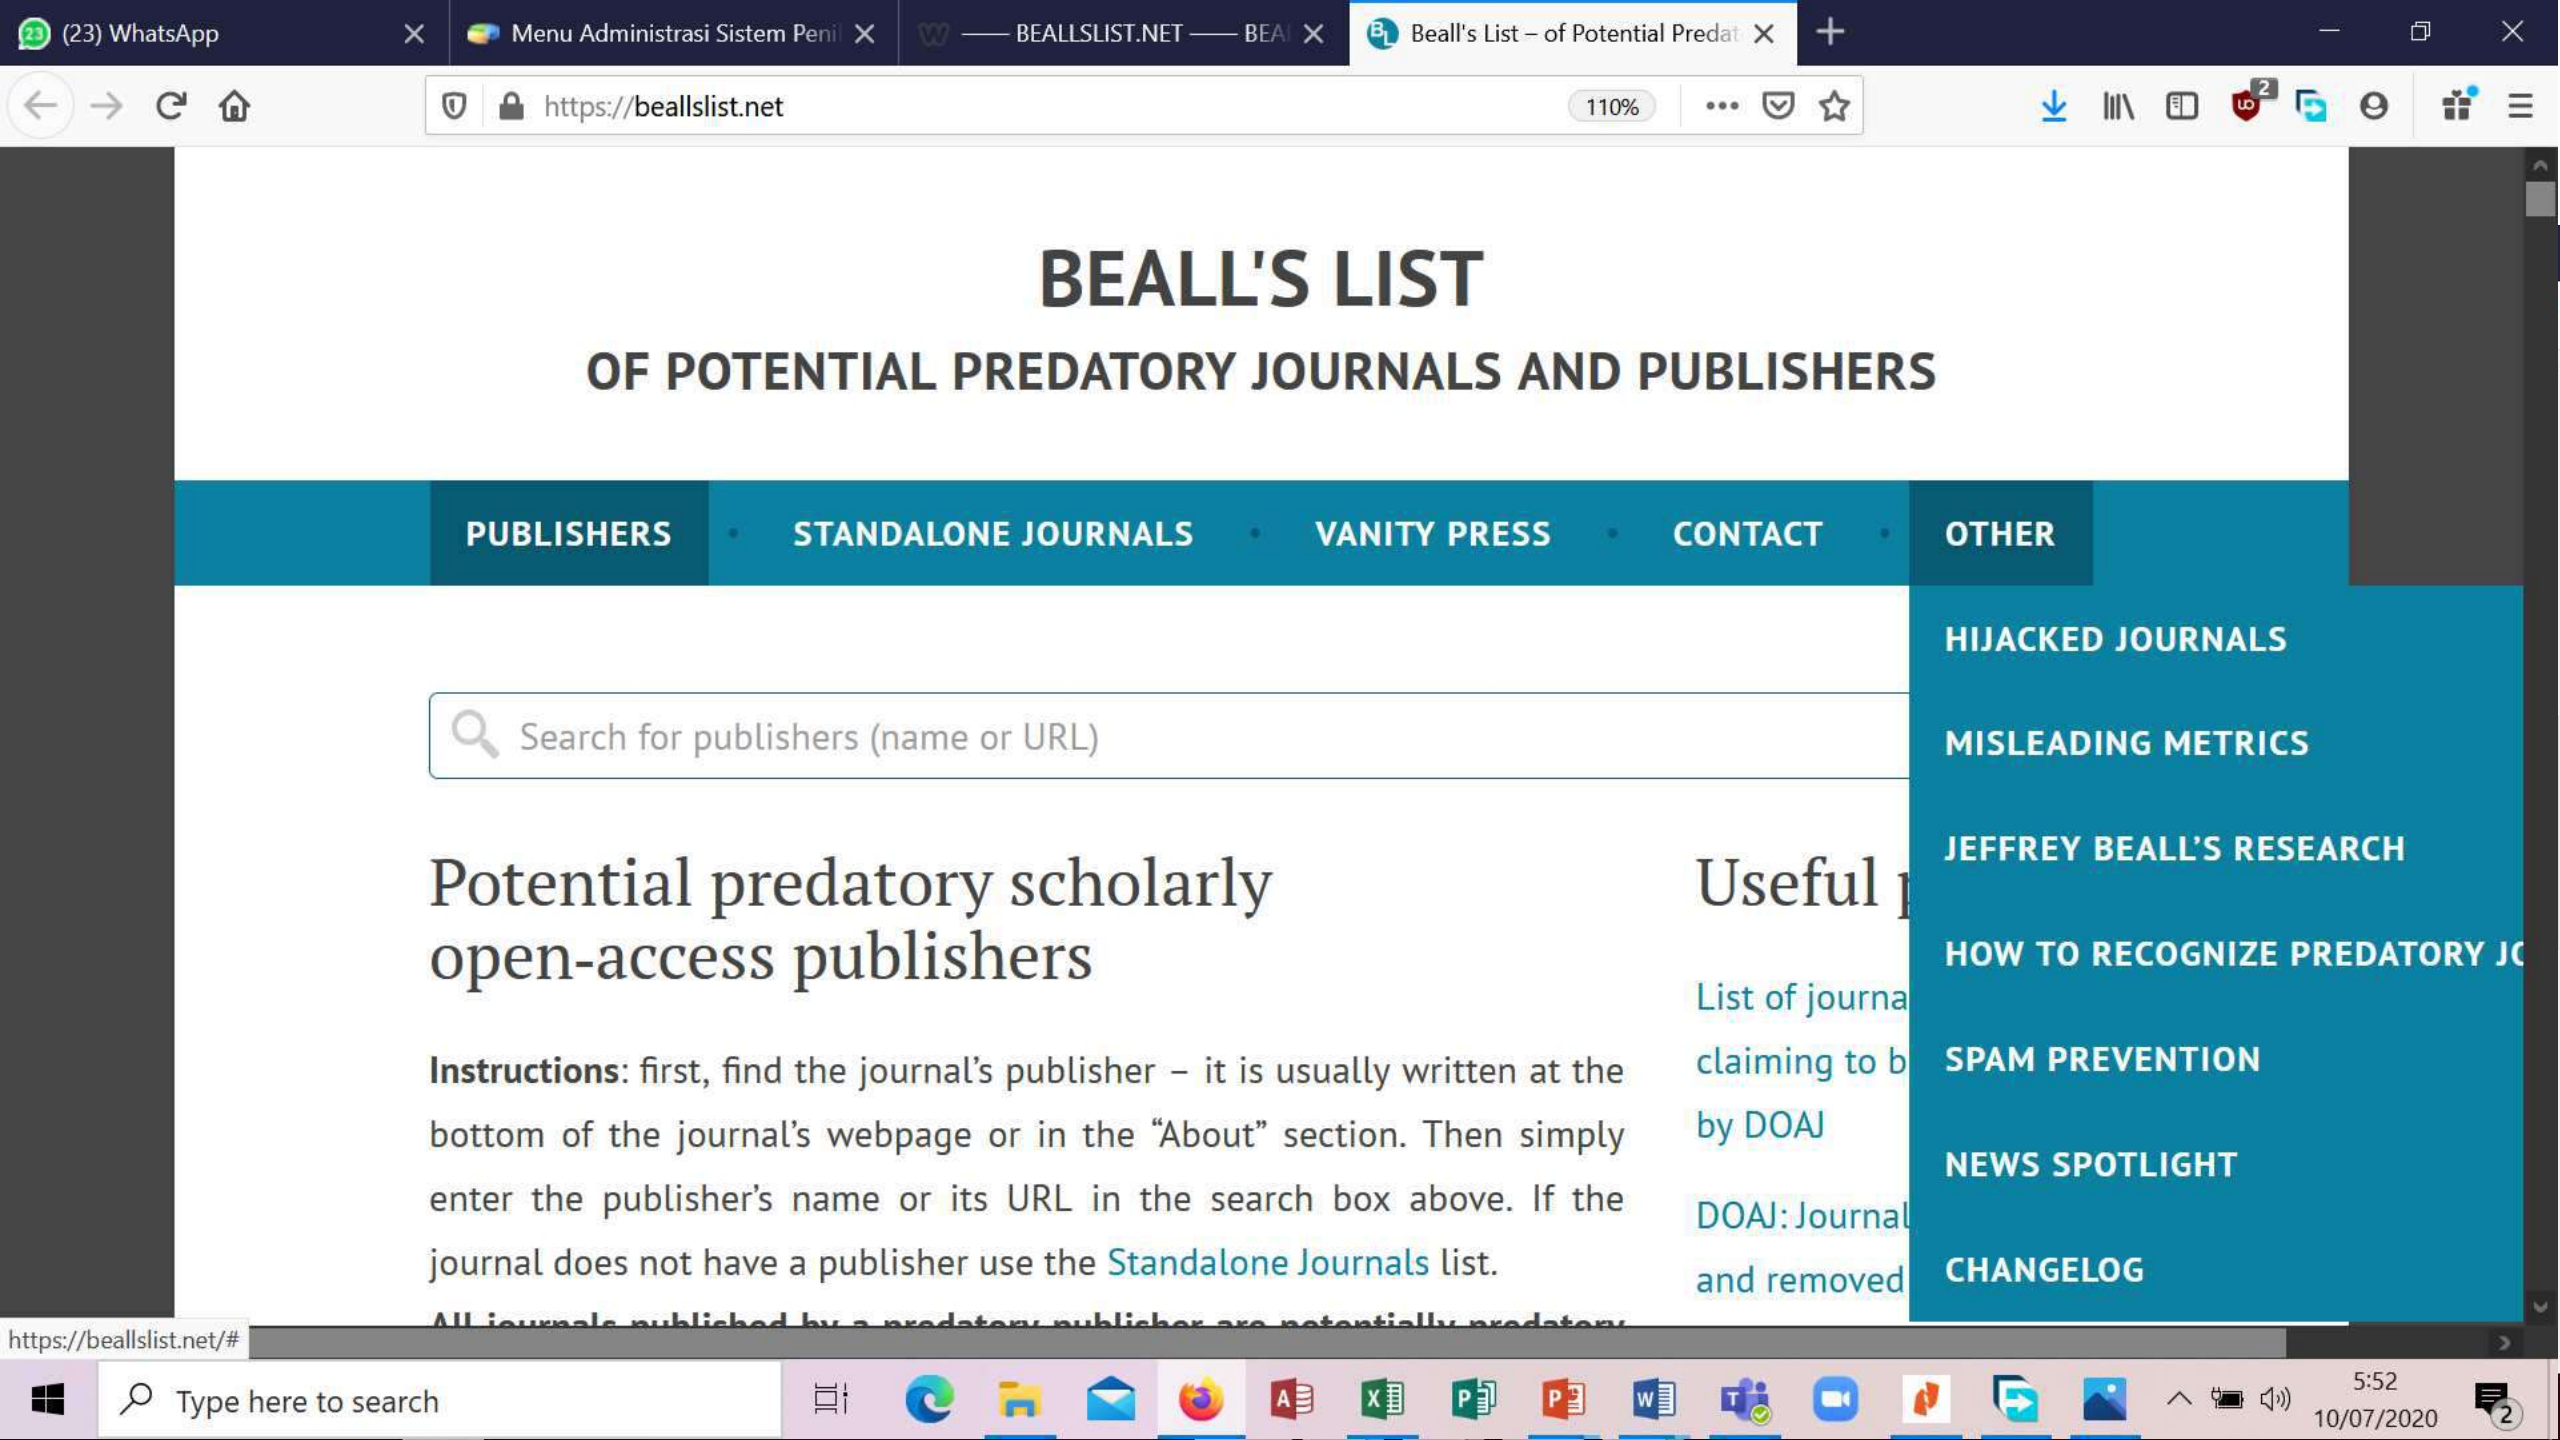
(23) WhatsApp
Menu Administrasi Sistem Peni
—— BEALLSLIST.NET —— BEA
Beall's List – of Potential Predat

https://beallslist.net
110%

BEALL'S LIST
OF POTENTIAL PREDATORY JOURNALS AND PUBLISHERS

PUBLISHERS • STANDALONE JOURNALS • VANITY PRESS • CONTACT • OTHER

HIJACKED JOURNALS
MISLEADING METRICS
JEFFREY BEALL'S RESEARCH
HOW TO RECOGNIZE PREDATORY JO
SPAM PREVENTION
NEWS SPOTLIGHT
CHANGELOG

Search for publishers (name or URL)

Potential predatory scholarly open-access publishers

Instructions: first, find the journal's publisher – it is usually written at the bottom of the journal's webpage or in the "About" section. Then simply enter the publisher's name or its URL in the search box above. If the journal does not have a publisher use the Standalone Journals list.

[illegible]

Useful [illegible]

List of journa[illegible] claiming to b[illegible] by DOAJ

DOAJ: Journal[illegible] and removed

https://beallslist.net/#

Type here to search

5:52
10/07/2020
2